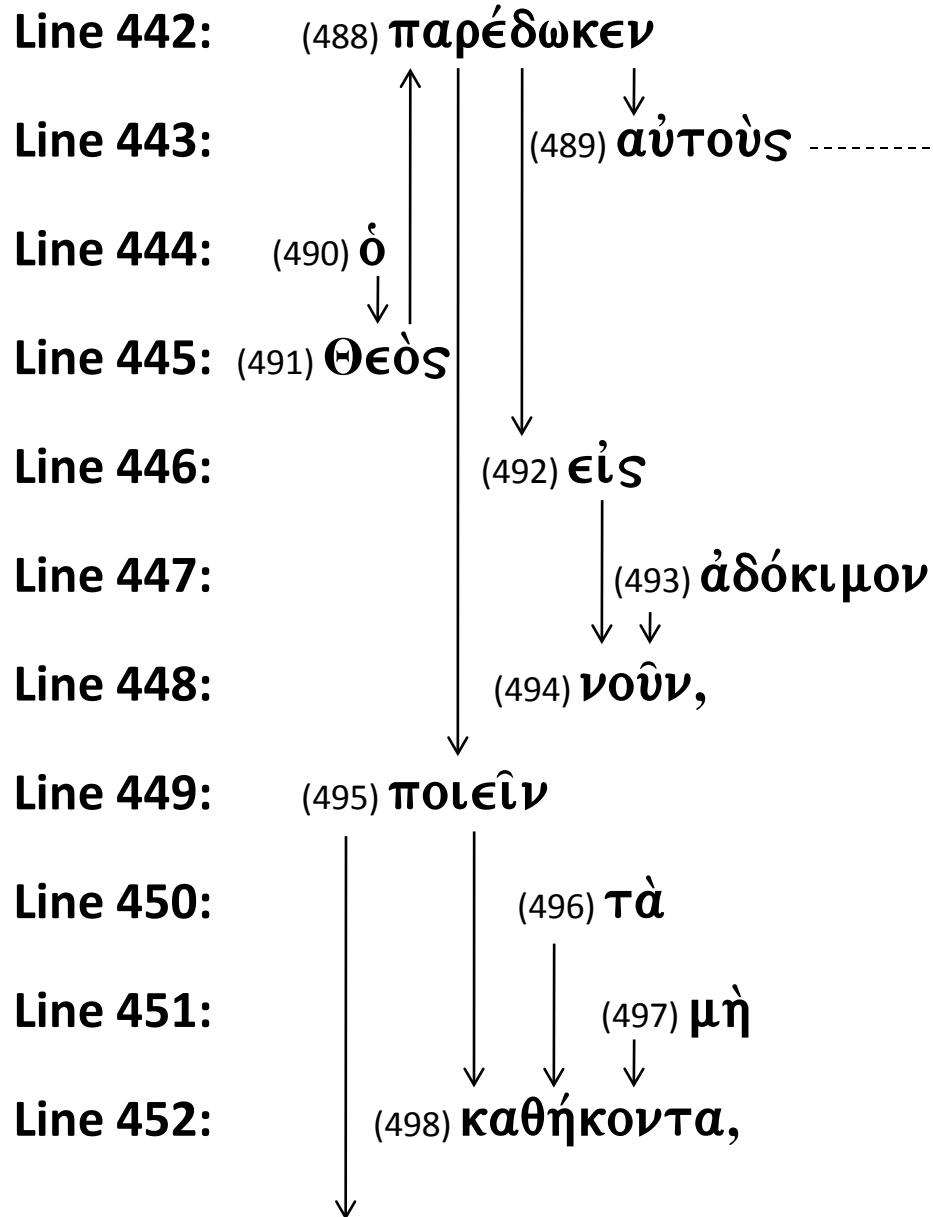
Line 442: (488) παρέδωκεν

Line 443: (489) αὐτοὺς

Line 444: (490) ὁ

Line 445: (491) Θεὸς

Line 446: (492) εἰς

Line 447: (493) ἀδόκιμον

Line 448: (494) νοῦν,

Line 449: (495) ποιεῖν

Line 450: (496) τὰ

Line 451: (497) μὴ

Line 452: (498) καθήκοντα,